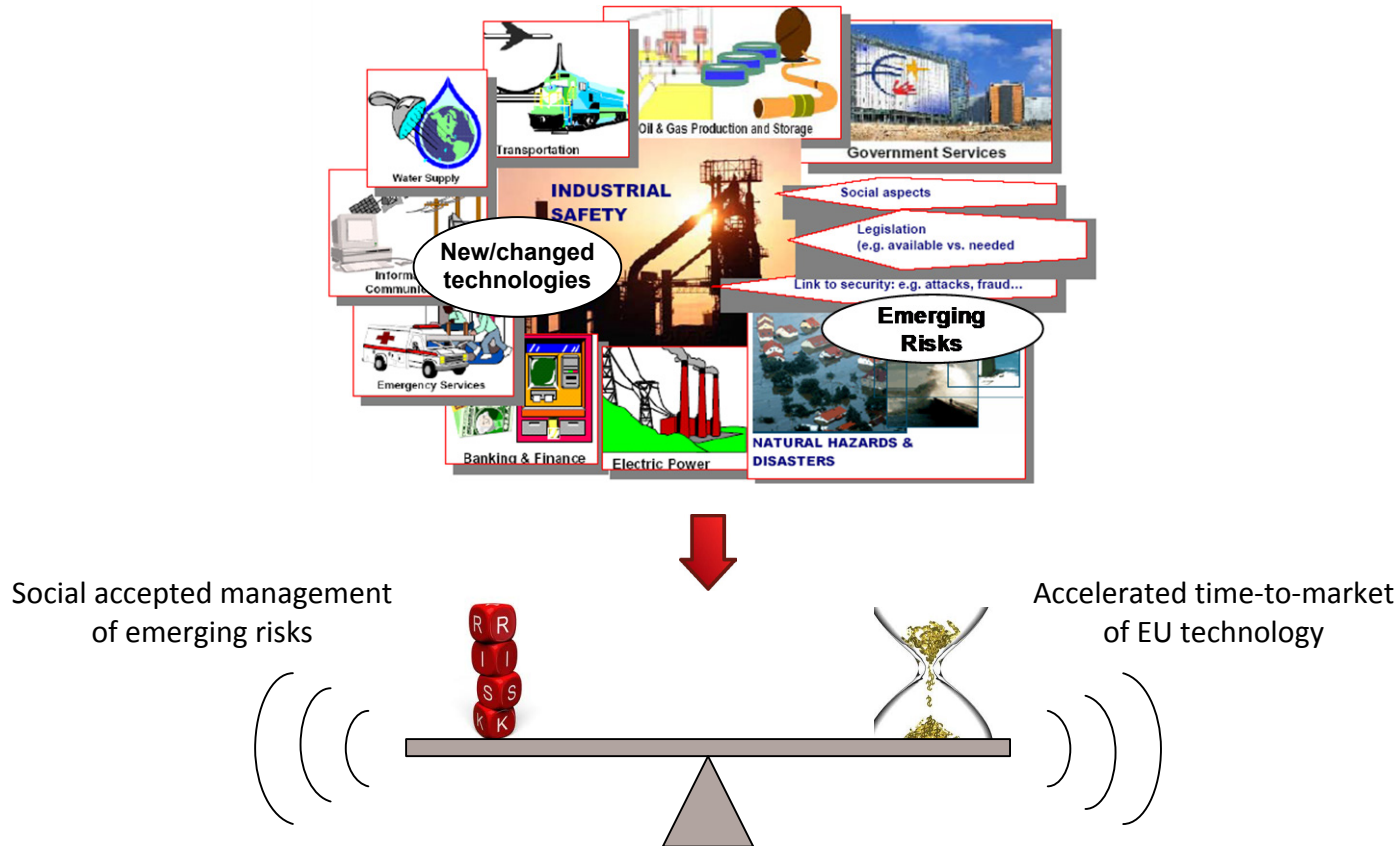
Transportation

Oil & Gas Production and Storage

Government Services

Water Supply

INDUSTRIAL SAFETY

Social aspects

Legislation (e.g. available vs. needed

Link to security: e.g. attacks, fraud...

Inform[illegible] Communi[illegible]

New/changed technologies

Emerging Risks

Emergency Services

Banking & Finance

Electric Power

NATURAL HAZARDS & DISASTERS

Social accepted management of emerging risks

R R I S S K

Accelerated time-to-market of EU technology